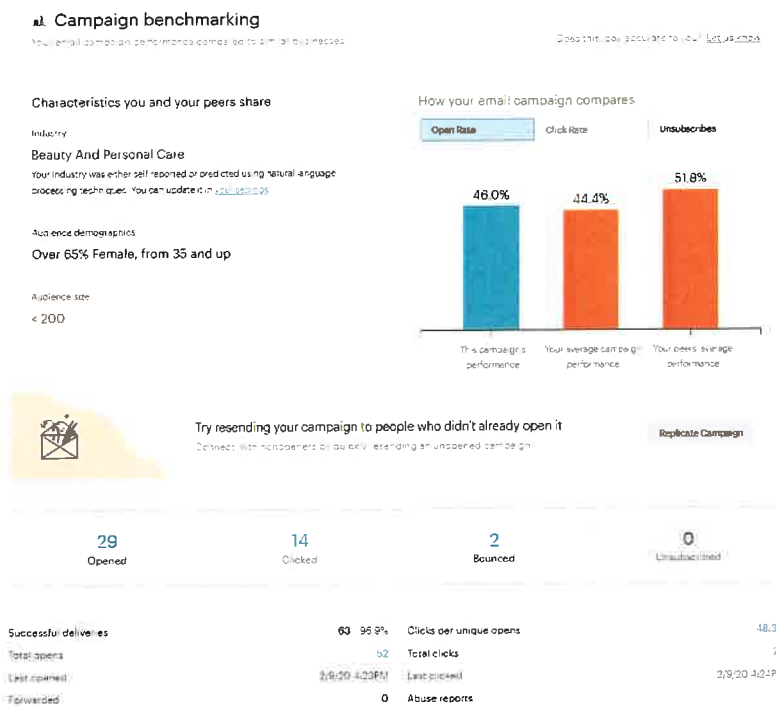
Campaign benchmarking

Your email campaign performance compared to similar businesses

Does this look accurate to you? Let us know

Characteristics you and your peers share

Industry

Beauty And Personal Care

Your industry was either self reported or predicted using natural language processing techniques. You can update it in your settings

Audience demographics

Over 65% Female, from 35 and up

Audience size

< 200

How your email campaign compares

Open Rate | Click Rate | Unsubscribes

46.0%

44.4%

51.8%

This campaign's performance

Your average campaign performance

Your peers' average performance

Try resending your campaign to people who didn't already open it

Connect with nonopeners by quickly resending an unopened campaign

Replicate Campaign

29
Opened

14
Clicked

2
Bounced

0
Unsubscribed

| | | | |
|---|---|---|---|
| Successful deliveries | 63 95.9% | Clicks per unique opens | 48.3 |
| Total opens | 52 | Total clicks | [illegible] |
| Last opened | 2/9/20 4:23PM | Last clicked | 2/9/20 4:24P |
| Forwarded | 0 | Abuse reports | |